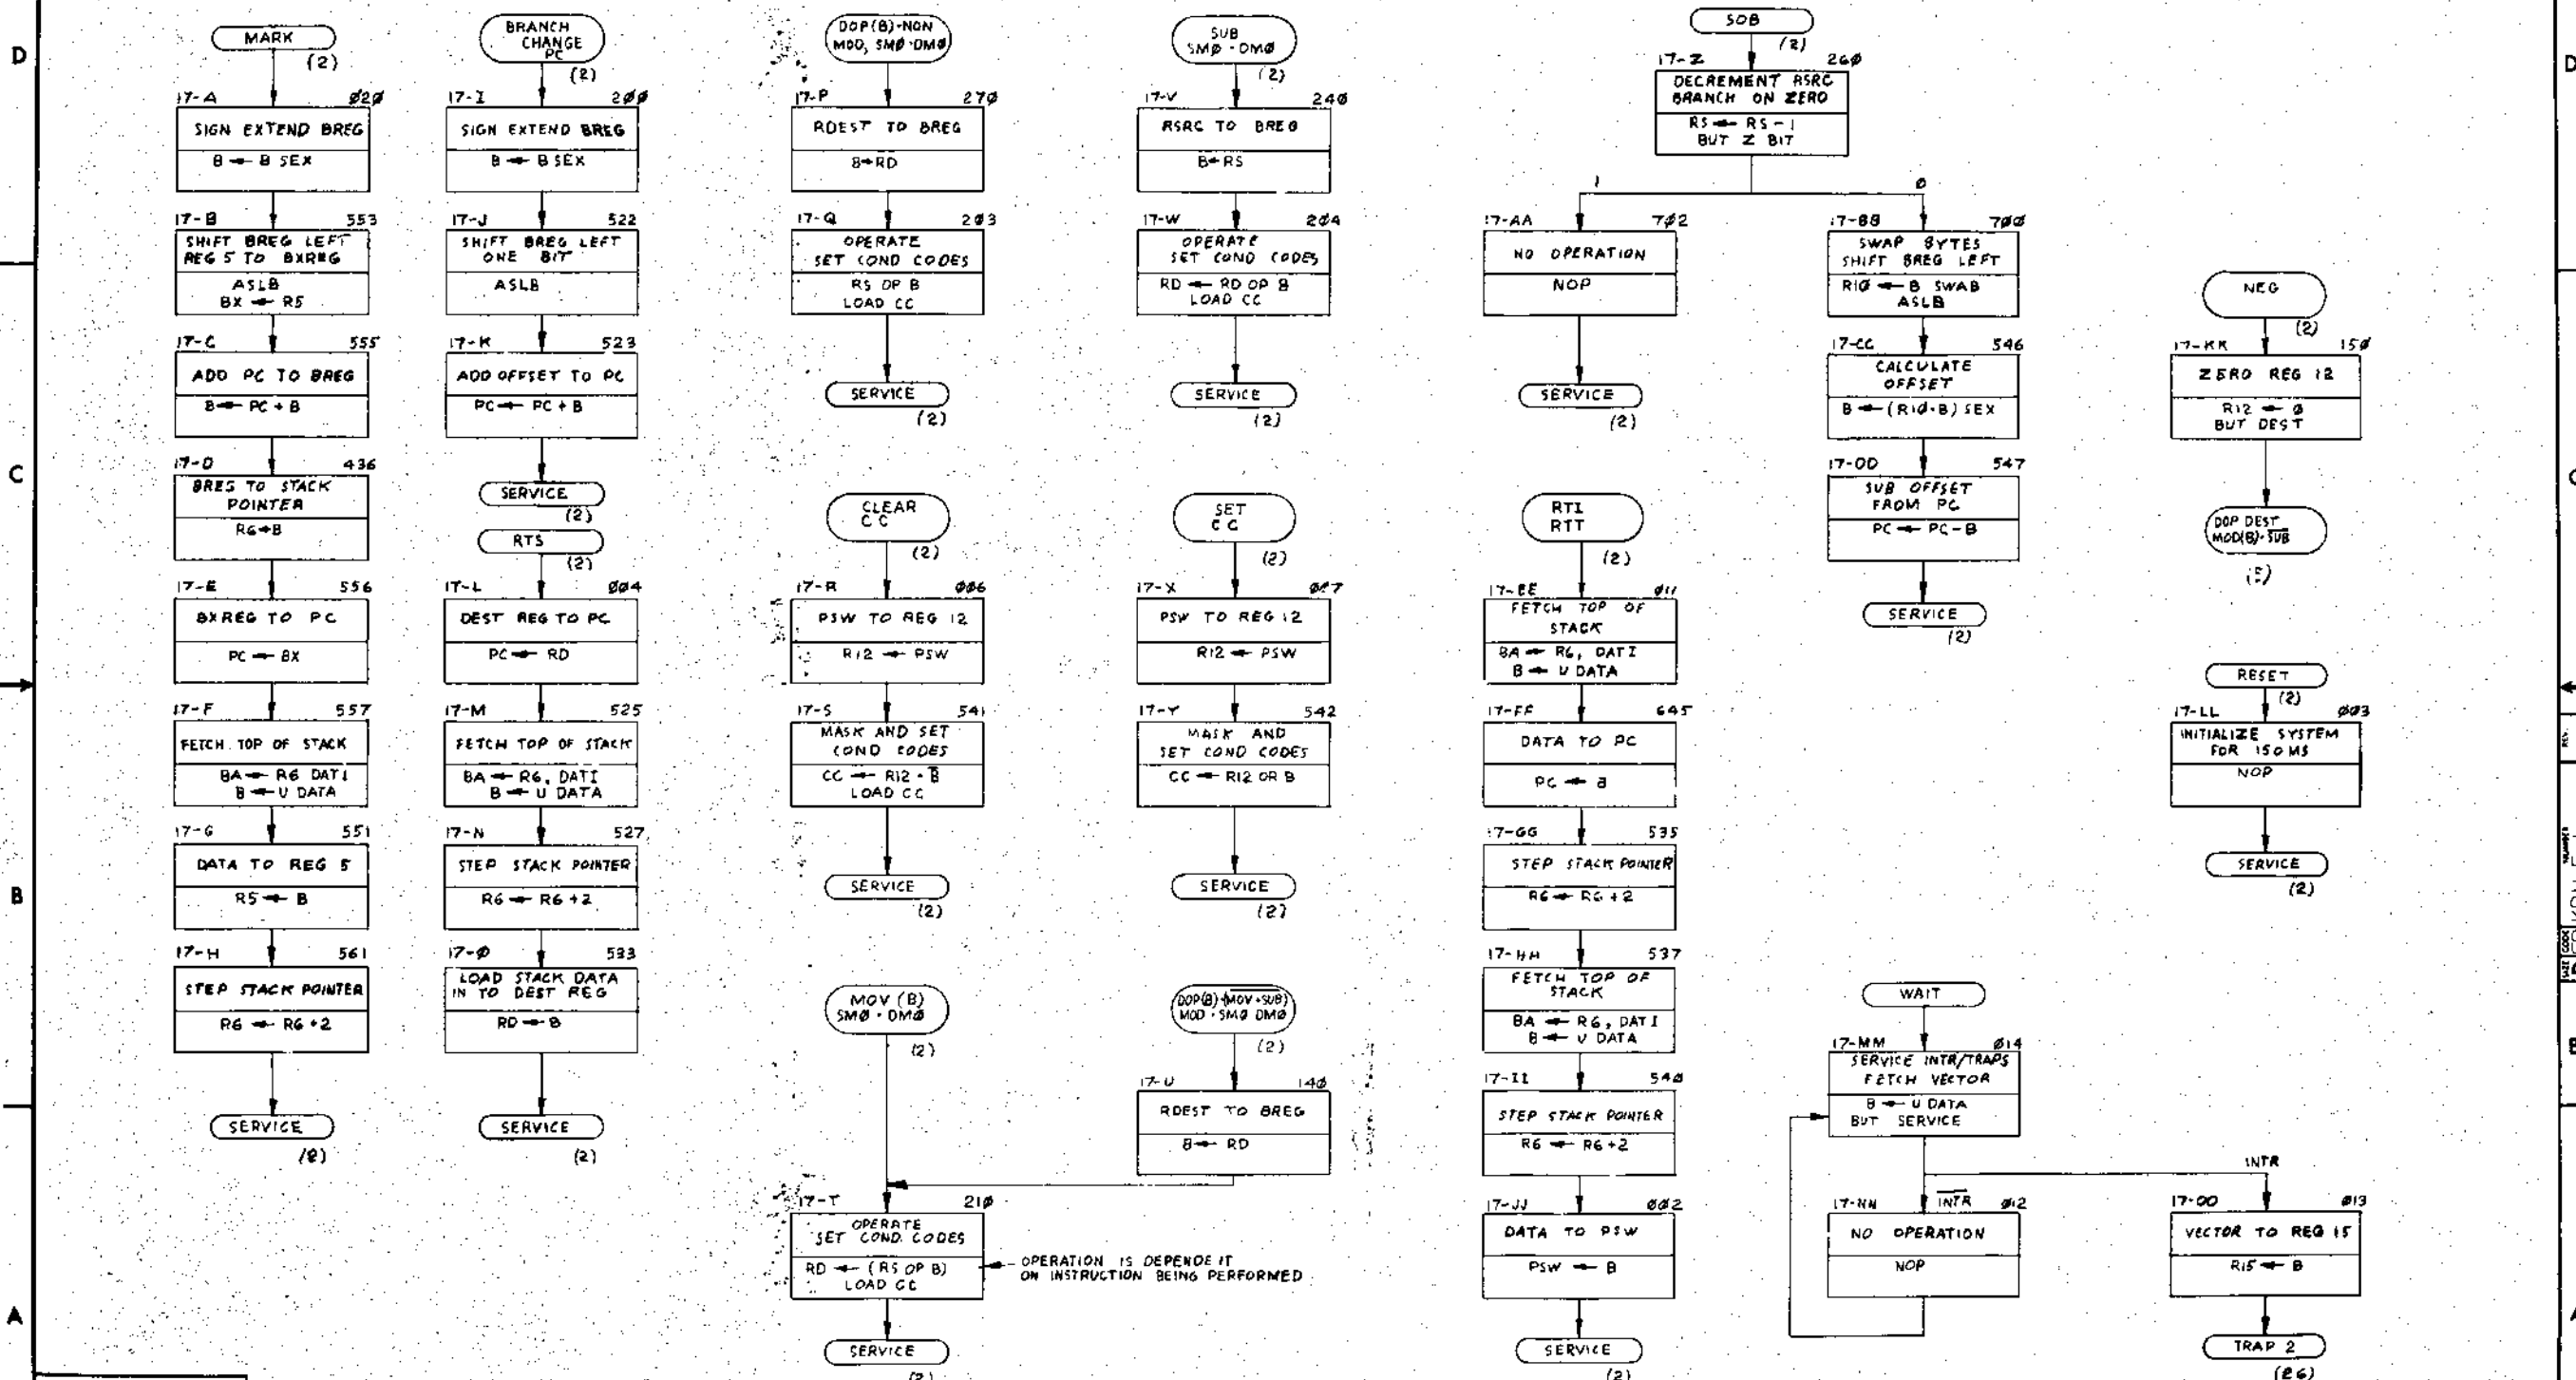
D

MARK
(2)
17-A $\emptyset 2\emptyset$
SIGN EXTEND BREG
B ← B SEX
17-B 553
SHIFT BREG LEFT REG 5 TO BXREG
ASLB
BX ← R5
17-C 555
ADD PC TO BREG
B ← PC + B
17-D 436
BREG TO STACK POINTER
R6 ← B
17-E 556
BXREG TO PC
PC ← BX
17-F 557
FETCH TOP OF STACK
BA ← R6 DATI
B ← U DATA
17-G 551
DATA TO REG 5
R5 ← B
17-H 561
STEP STACK POINTER
R6 ← R6 + 2
SERVICE
(2)

BRANCH CHANGE PC
(2)
17-I $2\emptyset\emptyset$
SIGN EXTEND BREG
B ← B SEX
17-J 522
SHIFT BREG LEFT ONE BIT
ASLB
17-K 523
ADD OFFSET TO PC
PC ← PC + B
SERVICE
(2)
RTS
(2)
17-L $\emptyset\emptyset 4$
DEST REG TO PC
PC ← RD
17-M 525
FETCH TOP OF STACK
BA ← R6, DATI
B ← U DATA
17-N 527
STEP STACK POINTER
R6 ← R6 + 2
17-O 533
LOAD STACK DATA IN TO DEST REG
RD ← B
SERVICE
(2)

DOP(B)-NON MOD, SM$\emptyset$·DM$\emptyset$
17-P $27\emptyset$
RDEST TO BREG
B ← RD
17-Q $2\emptyset 3$
OPERATE SET COND CODES
RS OP B
LOAD CC
SERVICE
(2)

CLEAR CC
(2)
17-R $\emptyset\emptyset 6$
PSW TO REG 12
R12 ← PSW
17-S 541
MASK AND SET COND CODES
CC ← R12 · $\overline{B}$
LOAD CC
SERVICE
(2)

MOV (B) SM$\emptyset$ · DM$\emptyset$
(2)
17-T $21\emptyset$
OPERATE SET COND CODES
RD ← (RS OP B)
LOAD CC
OPERATION IS DEPENDENT ON INSTRUCTION BEING PERFORMED
SERVICE
(2)

SUB SM$\emptyset$ · DM$\emptyset$
(2)
17-V $24\emptyset$
RSRC TO BREG
B ← RS
17-W $2\emptyset 4$
OPERATE SET COND CODES
RD ← RD OP B
LOAD CC
SERVICE
(2)

SET CC
(2)
17-X $\emptyset\emptyset 7$
PSW TO REG 12
R12 ← PSW
17-Y 542
MASK AND SET COND CODES
CC ← R12 OR B
SERVICE
(2)

DOP(B)·$\overline{MOV+SUB}$ MOD · SM$\emptyset$ DM$\emptyset$
(2)
17-U $14\emptyset$
RDEST TO BREG
B ← RD

SOB
(2)
17-Z $26\emptyset$
DECREMENT RSRC BRANCH ON ZERO
RS ← RS - 1
BUT Z BIT
1
0
17-AA $7\emptyset 2$
NO OPERATION
NOP
SERVICE
(2)
17-BB $7\emptyset\emptyset$
SWAP BYTES SHIFT BREG LEFT
R1$\emptyset$ ← B SWAB
ASLB
17-CC 546
CALCULATE OFFSET
B ← (R1$\emptyset$·B) SEX
17-DD 547
SUB OFFSET FROM PC
PC ← PC - B
SERVICE
(2)

RTI RTT
(2)
17-EE $\emptyset 11$
FETCH TOP OF STACK
BA ← R6, DATI
B ← U DATA
17-FF 645
DATA TO PC
PC ← B
17-GG 535
STEP STACK POINTER
R6 ← R6 + 2
17-HH 537
FETCH TOP OF STACK
BA ← R6, DATI
B ← U DATA
17-II $54\emptyset$
STEP STACK POINTER
R6 ← R6 + 2
17-JJ $\emptyset\emptyset 2$
DATA TO PSW
PSW ← B
SERVICE
(2)

NEG
(2)
17-KK $15\emptyset$
ZERO REG 12
R12 ← $\emptyset$
BUT DEST
DOP DEST MOD(B)·$\overline{SUB}$
(5)

RESET
(2)
17-LL $\emptyset\emptyset 3$
INITIALIZE SYSTEM FOR 150 MS
NOP
SERVICE
(2)

WAIT
17-MM $\emptyset 14$
SERVICE INTR/TRAPS FETCH VECTOR
B ← U DATA
BUT SERVICE
INTR
17-NN $\overline{INTR}$ $\emptyset 12$
NO OPERATION
NOP
17-OO $\emptyset 13$
VECTOR TO REG 15
R15 ← B
TRAP 2
(E6)

C
B
A